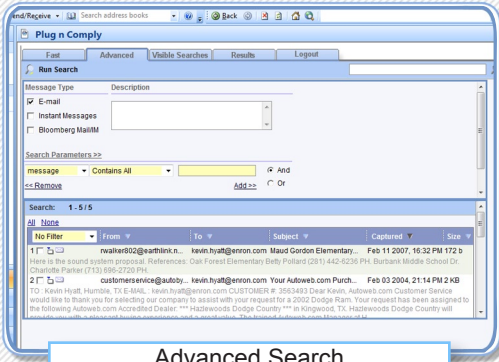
end/Receive ▾ Search address books ▾ Back

Plug n Comply

Fast | Advanced | Visible Searches | Results | Logout

Run Search

Message Type | Description

☑ E-mail
☐ Instant Messages
☐ Bloomberg Mail/IM

Search Parameters >>

message ▾ Contains All ▾ ◉ And
<< Remove Add >> ○ Or

Search: 1 - 5 / 5

All None

| No Filter ▾ | From ▾ | To ▾ | Subject ▾ | Captured ▾ | Size ▾ |
|---|---|---|---|---|---|
| 1 | rwalker802@earthlink.n... | kevin.hyatt@enron.com | Maud Gordon Elementary... | Feb 11 2007, 16:32 PM | 172 b |

Here is the sound system proposal. References: Oak Forest Elementary Betty Pollard (281) 442-8236 PH. Burbank Middle School Dr. Charlotte Parker (713) 696-2720 PH.

| 2 | customerservice@autoby... | kevin.hyatt@enron.com | Your Autoweb.com Purch... | Feb 03 2004, 21:14 PM | 2 KB |
|---|---|---|---|---|---|

TO : Kevin Hyatt, Humble, TX E-MAIL : kevin.hyatt@enron.com CUSTOMER #: 3563493 Dear Kevin, Autoweb.com Customer Service would like to thank you for selecting our company to assist with your request for a 2002 Dodge Ram. Your request has been assigned to the following Autoweb.com Accredited Dealer: *** Hazlewoods Dodge Country *** in Kingwood, TX. Hazlewoods Dodge Country will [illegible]

Advanced Search